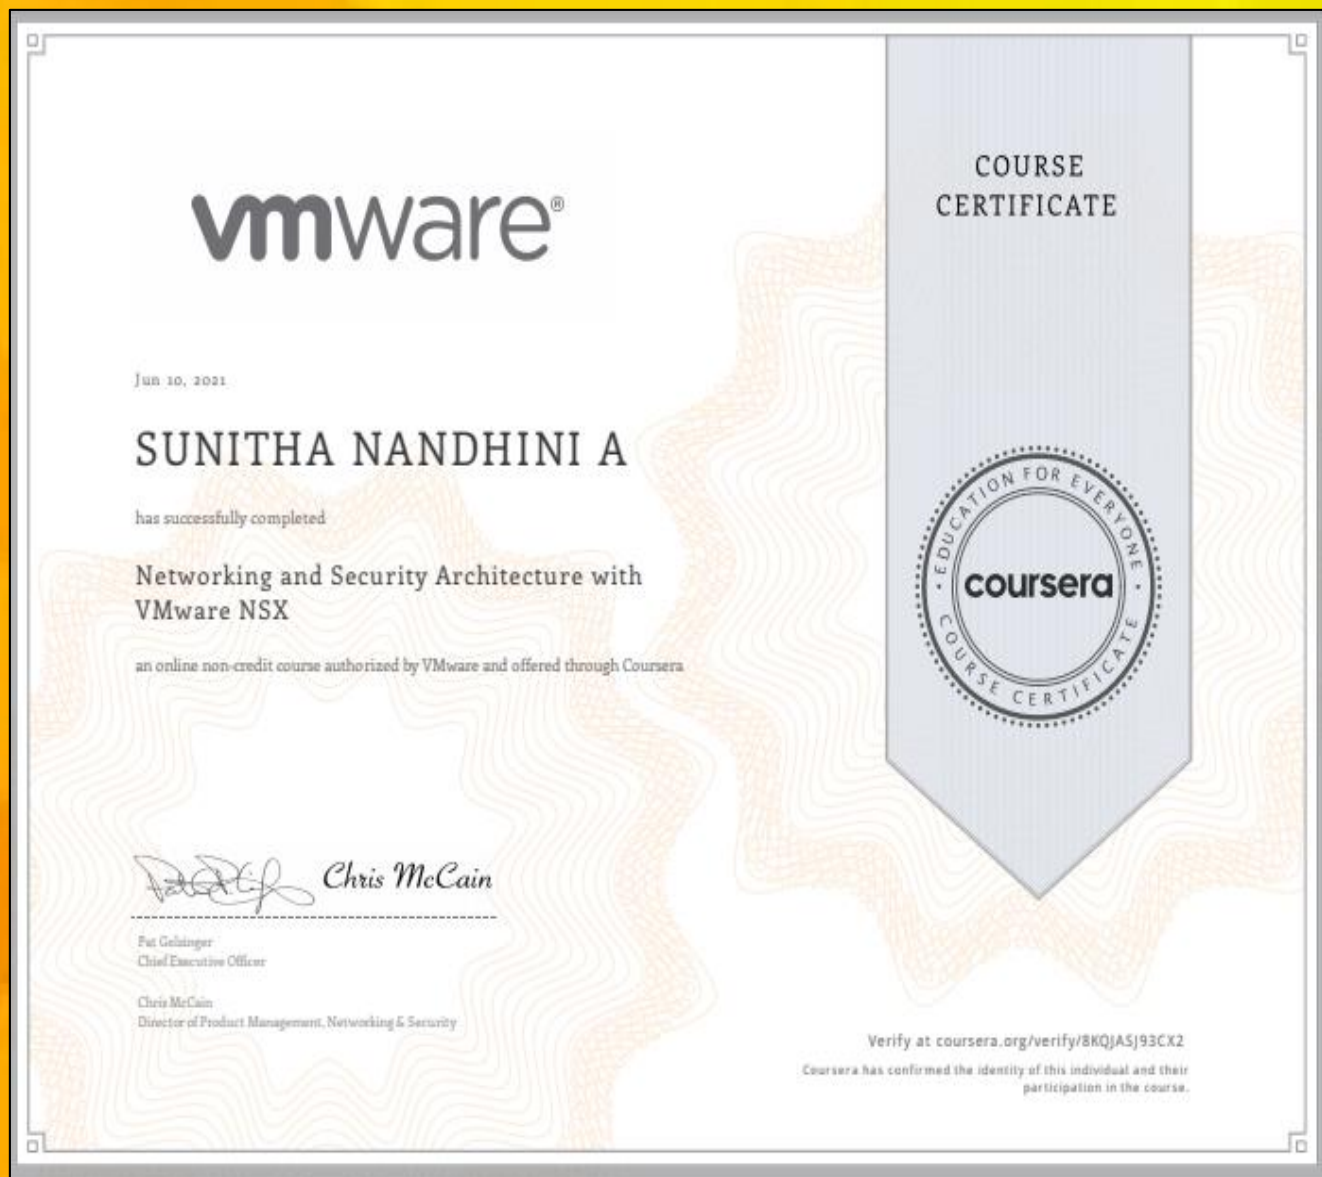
vmware®

COURSE CERTIFICATE

Jun 10, 2021

SUNITHA NANDHINI A

has successfully completed

Networking and Security Architecture with VMware NSX

an online non-credit course authorized by VMware and offered through Coursera

EDUCATION FOR EVERYONE
coursera
COURSE CERTIFICATE

Chris McCain

Pat Gelsinger
Chief Executive Officer

Chris McCain
Director of Product Management, Networking & Security

Verify at coursera.org/verify/8KQJASJ93CX2

Coursera has confirmed the identity of this individual and their participation in the course.